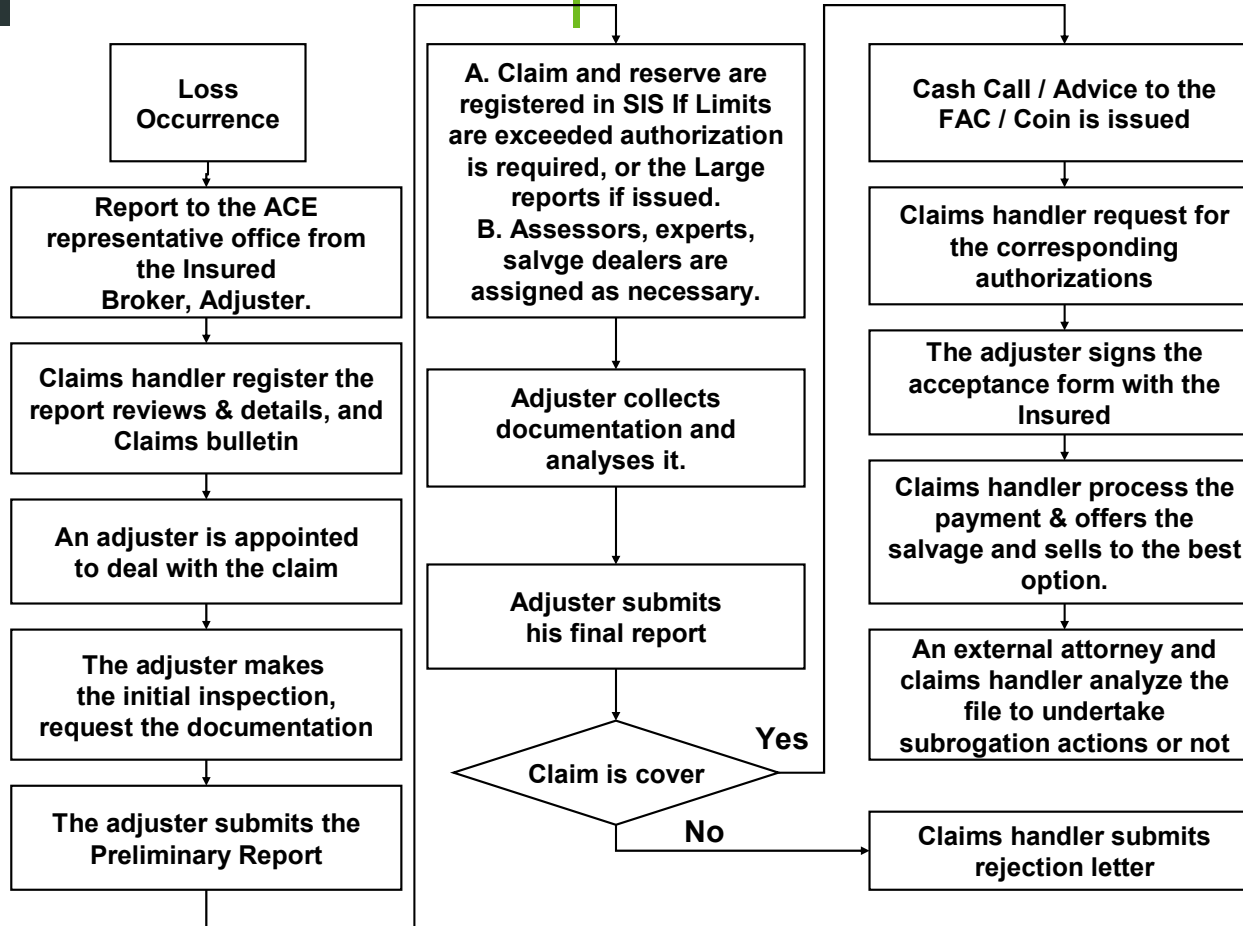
Loss Occurrence

Report to the ACE representative office from the Insured Broker, Adjuster.

Claims handler register the report reviews & details, and Claims bulletin

An adjuster is appointed to deal with the claim

The adjuster makes the initial inspection, request the documentation

The adjuster submits the Preliminary Report

A. Claim and reserve are registered in SIS If Limits are exceeded authorization is required, or the Large reports if issued.
B. Assessors, experts, salvge dealers are assigned as necessary.

Adjuster collects documentation and analyses it.

Adjuster submits his final report

Claim is cover

Yes

No

Cash Call / Advice to the FAC / Coin is issued

Claims handler request for the corresponding authorizations

The adjuster signs the acceptance form with the Insured

Claims handler process the payment & offers the salvage and sells to the best option.

An external attorney and claims handler analyze the file to undertake subrogation actions or not

Claims handler submits rejection letter